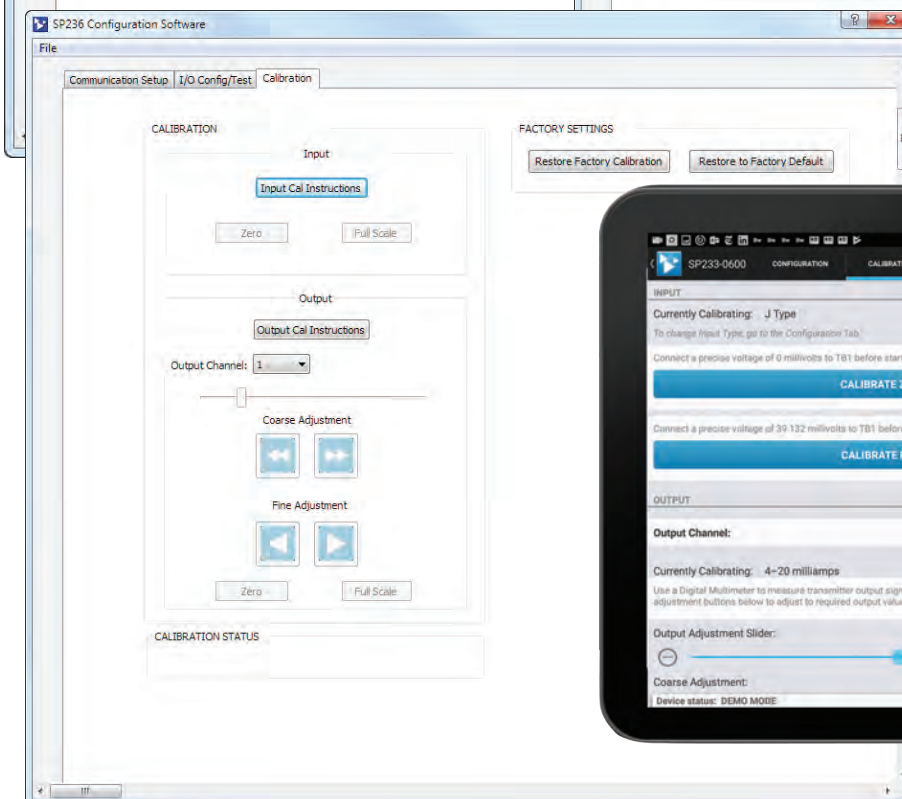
SP236 Configuration Software

File

Communication Setup | I/O Config/Test | Calibration

CALIBRATION

Input

Input Cal Instructions

Zero

Full Scale

Output

Output Cal Instructions

Output Channel: 1

Coarse Adjustment

Fine Adjustment

Zero

Full Scale

CALIBRATION STATUS

FACTORY SETTINGS

Restore Factory Calibration

Restore to Factory Default

SP233-0600

CONFIGURATION

CALIBRAT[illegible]

INPUT

Currently Calibrating: J Type

To change Input Type, go to the Configuration Tab

Connect a precise voltage of 0 millivolts to TB1 before star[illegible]

CALIBRATE Z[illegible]

Connect a precise voltage of 39.132 millivolts to TB1 before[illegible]

CALIBRATE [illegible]

OUTPUT

Output Channel:

Currently Calibrating: 4-20 milliamps

Use a Digital Multimeter to measure transmitter output sign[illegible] adjustment buttons below to adjust to required output valu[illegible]

Output Adjustment Slider:

Coarse Adjustment:

Device status: DEMO MODE